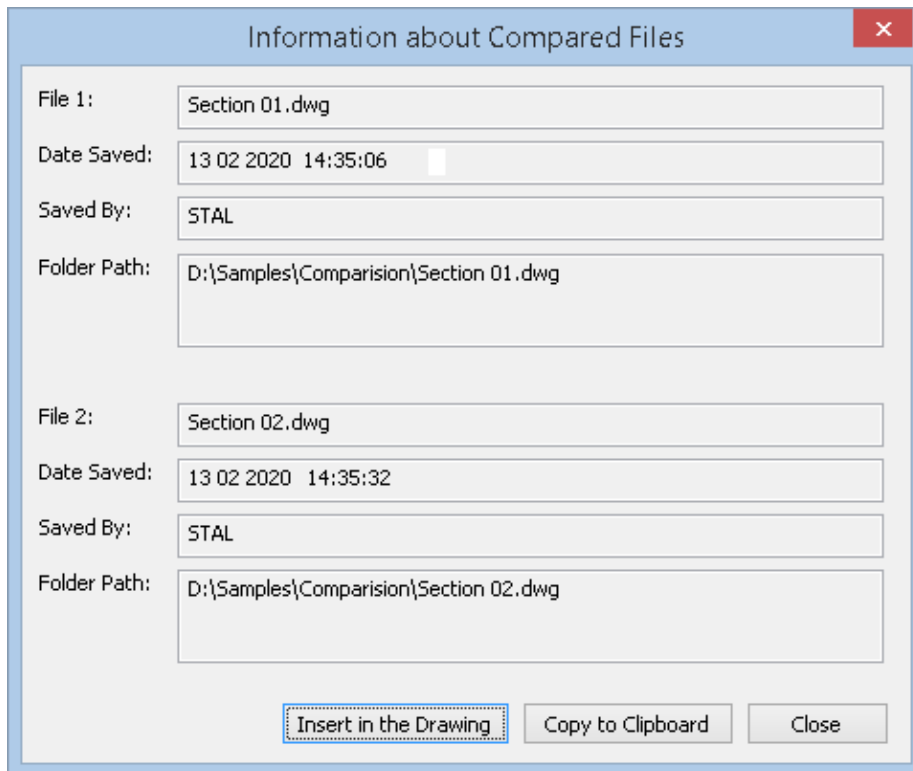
Information about Compared Files

File 1: Section 01.dwg

Date Saved: 13 02 2020 14:35:06

Saved By: STAL

Folder Path: D:\Samples\Comparision\Section 01.dwg

File 2: Section 02.dwg

Date Saved: 13 02 2020 14:35:32

Saved By: STAL

Folder Path: D:\Samples\Comparision\Section 02.dwg

Insert in the Drawing

Copy to Clipboard

Close